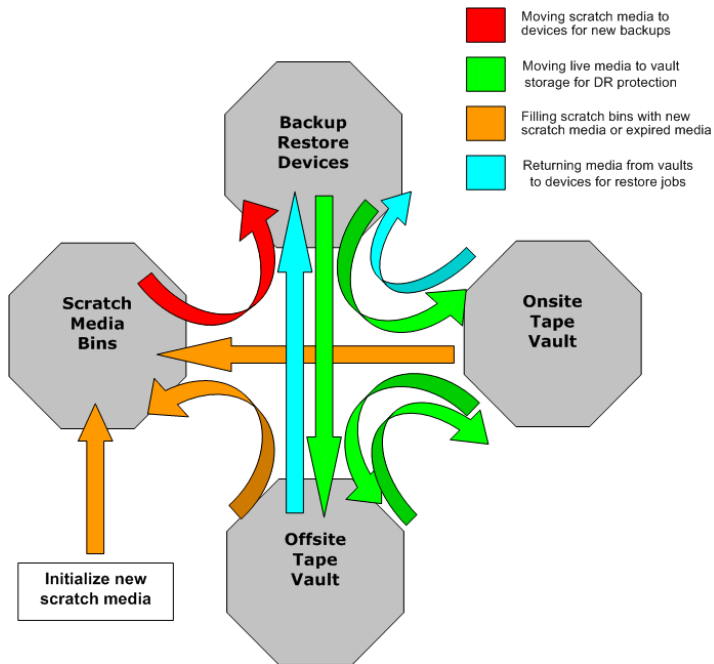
Moving scratch media to devices for new backups

Moving live media to vault storage for DR protection

Filling scratch bins with new scratch media or expired media

Returning media from vaults to devices for restore jobs

Backup Restore Devices

Scratch Media Bins

Onsite Tape Vault

Offsite Tape Vault

Initialize new scratch media